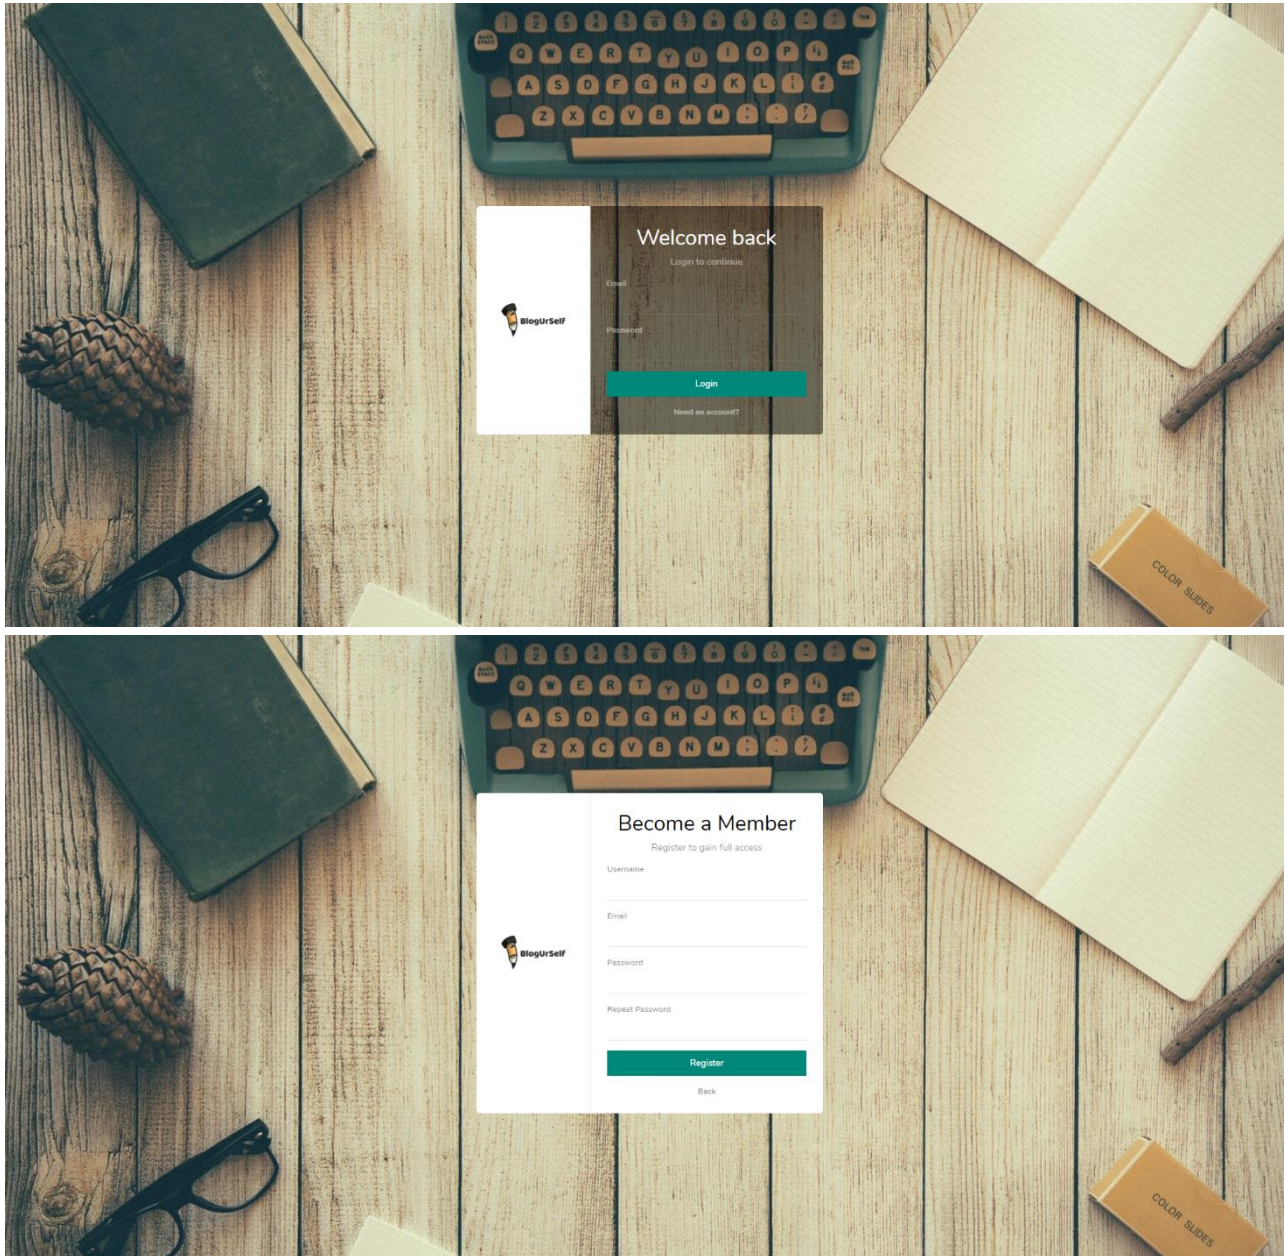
BlogUrSelf

Welcome back

Login to continue

Email

Password

Login

Need an account?

COLOR SLIDES

BlogUrSelf

Become a Member

Register to gain full access

Username

Email

Password

Repeat Password

Register

Back

COLOR SLIDES